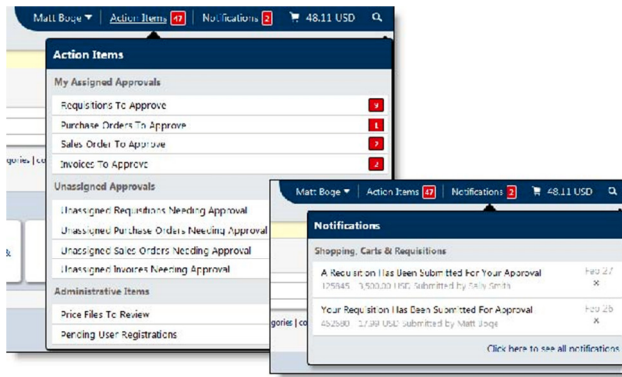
Matt Boge ▼ | Action Items 47 | Notifications 2 | 48.11 USD

Action Items

My Assigned Approvals

Requisitions To Approve 9

Purchase Orders To Approve 1

Sales Order To Approve 7

Invoices To Approve 2

Unassigned Approvals

Unassigned Requisitions Needing Approval

Unassigned Purchase Orders Needing Approval

Unassigned Sales Orders Needing Approval

Unassigned Invoices Needing Approval

Administrative Items

Price Files To Review

Pending User Registrations

gories | co

k

gories | co

Matt Boge ▼ | Action Items 47 | Notifications 2 | 48.11 USD

Notifications

Shopping, Carts & Requisitions

A Requisition Has Been Submitted For Your Approval Feb 27
125945 3,500.00 USD Submitted by Sally Smith ×

Your Requisition Has Been Submitted For Approval Feb 26
452580 17.99 USD Submitted by Matt Boge ×

Click here to see all notifications